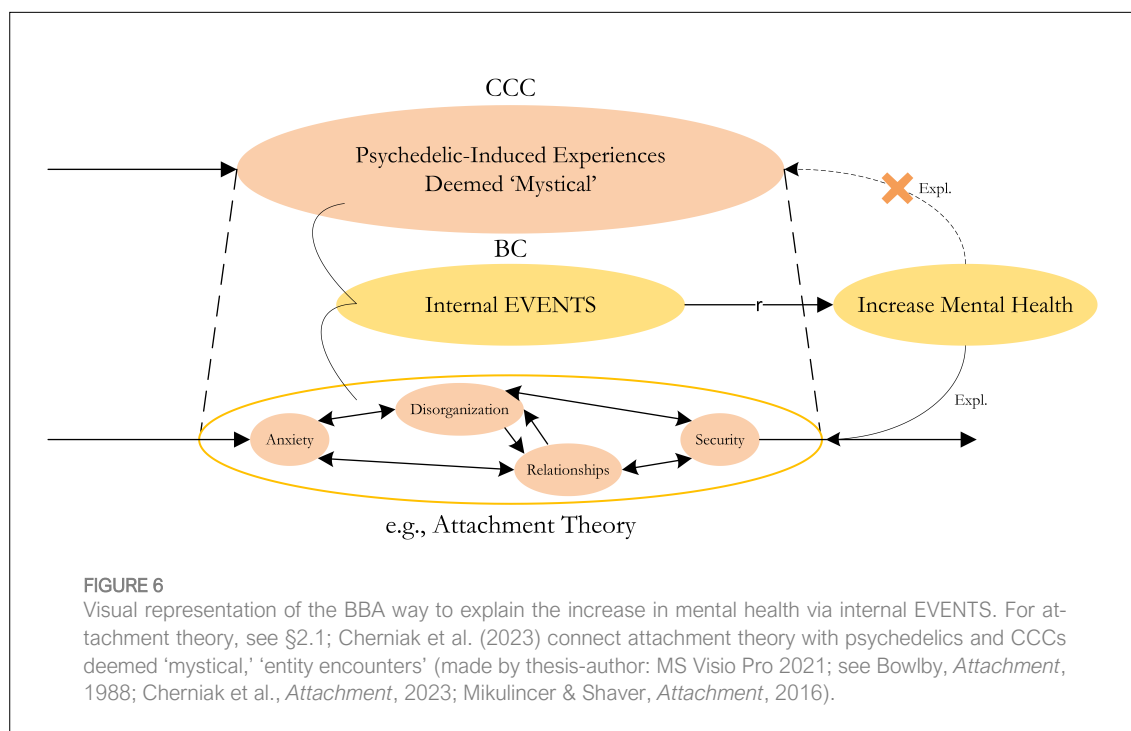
CCC

Psychedelic-Induced Experiences Deemed 'Mystical'

Expl.

BC

Internal EVENTS

r

Increase Mental Health

Expl.

Disorganization

Anxiety

Security

Relationships

e.g., Attachment Theory

FIGURE 6
Visual representation of the BBA way to explain the increase in mental health via internal EVENTS. For attachment theory, see §2.1; Cherniak et al. (2023) connect attachment theory with psychedelics and CCCs deemed 'mystical,' 'entity encounters' (made by thesis-author: MS Visio Pro 2021; see Bowlby, *Attachment*, 1988; Cherniak et al., *Attachment*, 2023; Mikulincer & Shaver, *Attachment*, 2016).